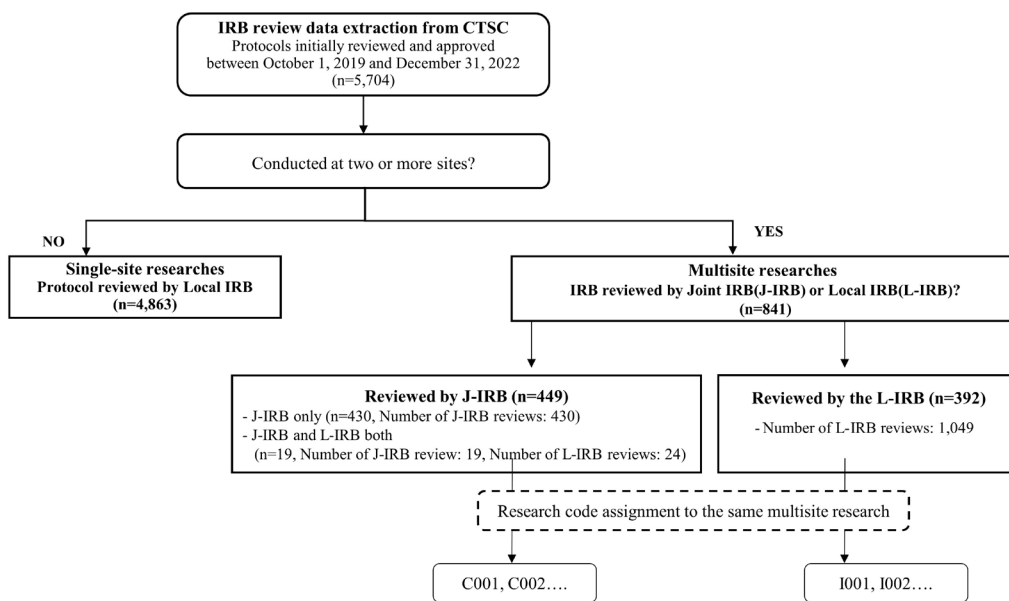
IRB review data extraction from CTSC
Protocols initially reviewed and approved between October 1, 2019 and December 31, 2022 (n=5,704)

Conducted at two or more sites?

NO

YES

Single-site researches
Protocol reviewed by Local IRB
(n=4,863)

Multisite researches
IRB reviewed by Joint IRB(J-IRB) or Local IRB(L-IRB)?
(n=841)

Reviewed by J-IRB (n=449)
- J-IRB only (n=430, Number of J-IRB reviews: 430)
- J-IRB and L-IRB both
(n=19, Number of J-IRB review: 19, Number of L-IRB reviews: 24)

Reviewed by the L-IRB (n=392)
- Number of L-IRB reviews: 1,049

Research code assignment to the same multisite research

C001, C002….

I001, I002….